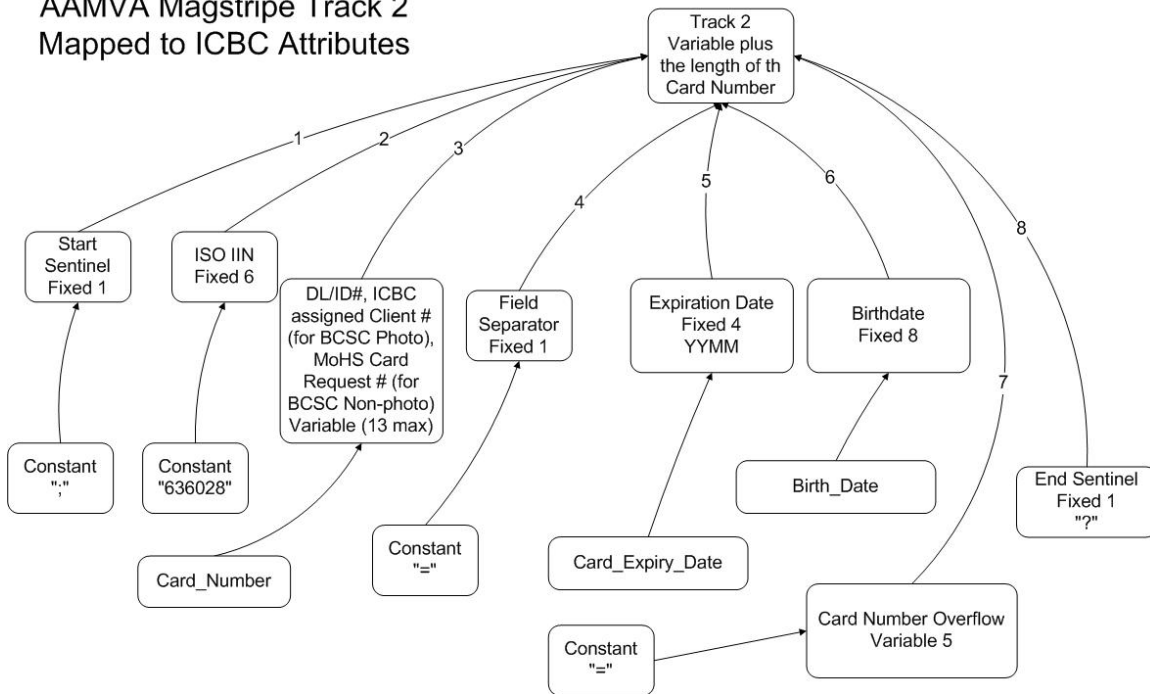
AAMVA Magstripe Track 2
Mapped to ICBC Attributes

Track 2
Variable plus
the length of th
Card Number

1

2

3

4

5

6

7

8

Start
Sentinel
Fixed 1

ISO IIN
Fixed 6

DL/ID#, ICBC
assigned Client #
(for BCSC Photo),
MoHS Card
Request # (for
BCSC Non-photo)
Variable (13 max)

Field
Separator
Fixed 1

Expiration Date
Fixed 4
YYMM

Birthdate
Fixed 8

Constant
";"

Constant
"636028"

Card_Number

Constant
"="

Card_Expiry_Date

Birth_Date

End Sentinel
Fixed 1
"?"

Constant
"="

Card Number Overflow
Variable 5